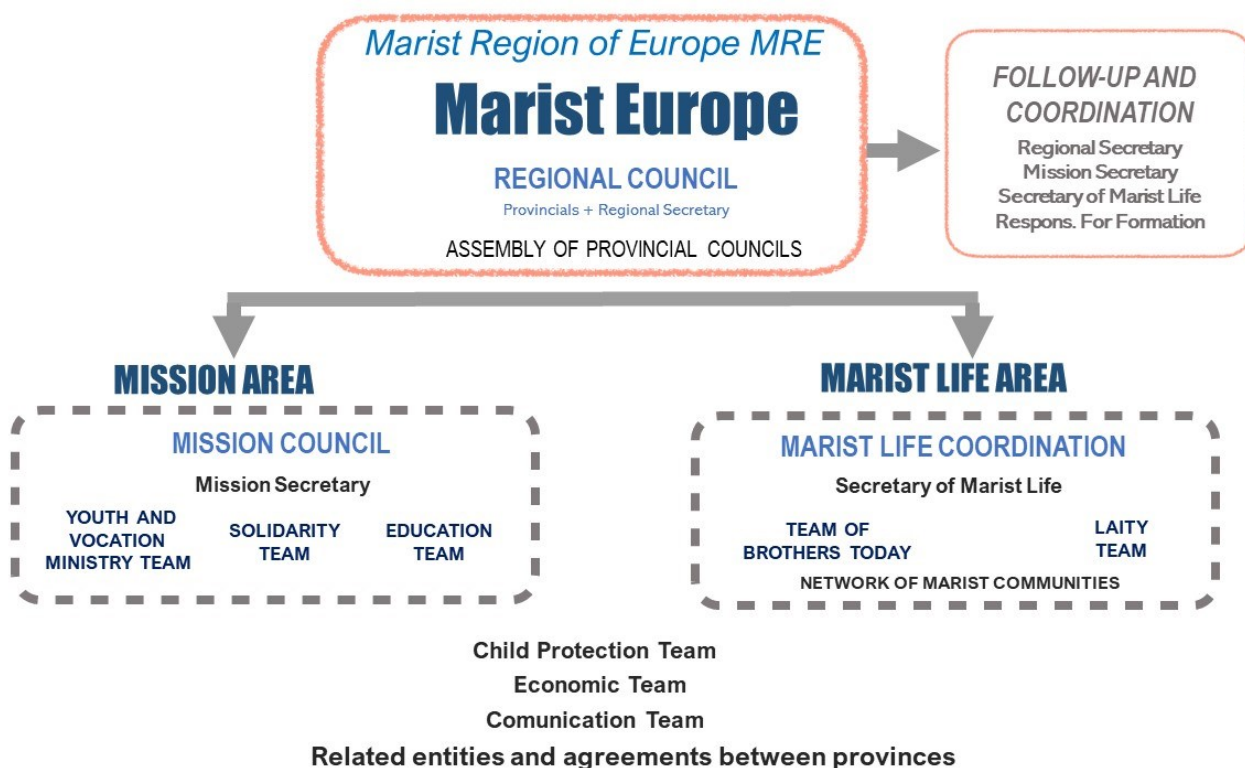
Marist Region of Europe MRE
Marist Europe
REGIONAL COUNCIL
Provincials + Regional Secretary
ASSEMBLY OF PROVINCIAL COUNCILS

FOLLOW-UP AND COORDINATION
Regional Secretary
Mission Secretary
Secretary of Marist Life
Respons. For Formation

MISSION AREA
MISSION COUNCIL
Mission Secretary
YOUTH AND VOCATION MINISTRY TEAM
SOLIDARITY TEAM
EDUCATION TEAM

MARIST LIFE AREA
MARIST LIFE COORDINATION
Secretary of Marist Life
TEAM OF BROTHERS TODAY
LAITY TEAM
NETWORK OF MARIST COMMUNITIES

Child Protection Team
Economic Team
Comunication Team
Related entities and agreements between provinces